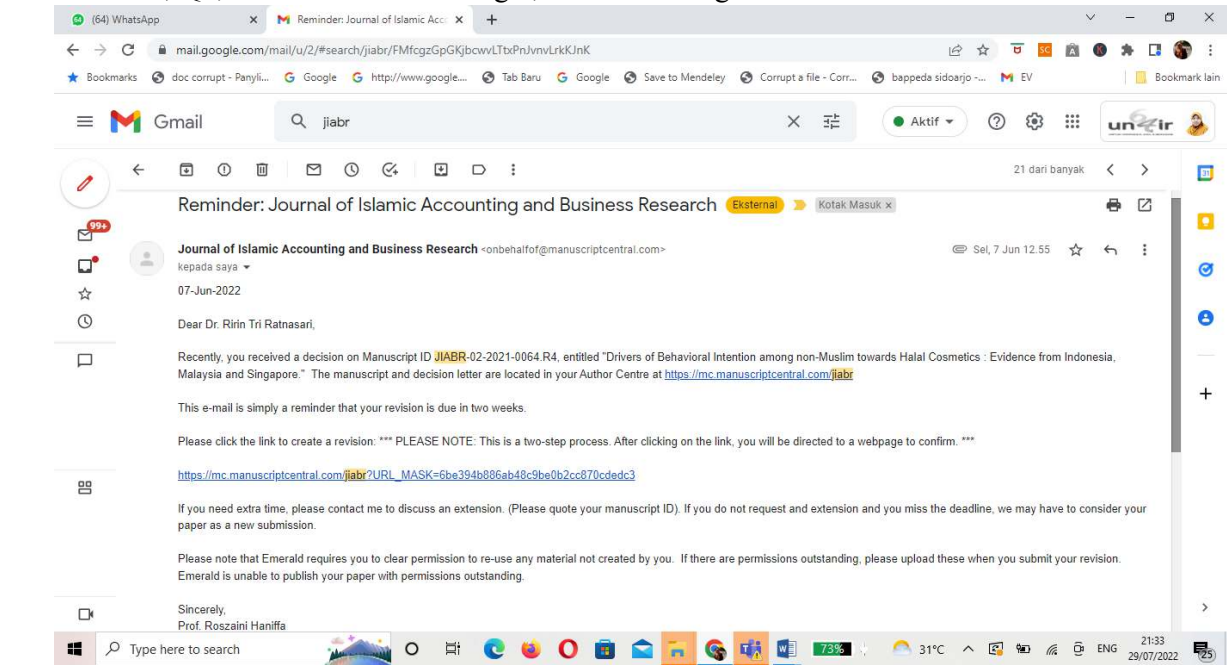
(64) WhatsApp
Reminder: Journal of Islamic Acc
mail.google.com/mail/u/2/#search/jiabr/FMfcgzGpGKjbcwvLTtxPnJvnvLrkKJnK

Bookmarks doc corrupt - Panyli... Google Google http://www.google.... Tab Baru Google Save to Mendeley Corrupt a file - Corr... bappeda sidoarjo -... EV Bookmark lain

Gmail jiabr Aktif

99+

21 dari banyak

Reminder: Journal of Islamic Accounting and Business Research Eksternal Kotak Masuk ×

Journal of Islamic Accounting and Business Research <onbehalfof@manuscriptcentral.com> Sel, 7 Jun 12.55
kepada saya

07-Jun-2022

Dear Dr. Ririn Tri Ratnasari,

Recently, you received a decision on Manuscript ID JIABR-02-2021-0064.R4, entitled "Drivers of Behavioral Intention among non-Muslim towards Halal Cosmetics : Evidence from Indonesia, Malaysia and Singapore." The manuscript and decision letter are located in your Author Centre at https://mc.manuscriptcentral.com/jiabr

This e-mail is simply a reminder that your revision is due in two weeks.

Please click the link to create a revision: *** PLEASE NOTE: This is a two-step process. After clicking on the link, you will be directed to a webpage to confirm. ***

https://mc.manuscriptcentral.com/jiabr?URL_MASK=6be394b886ab48c9be0b2cc870cdedc3

If you need extra time, please contact me to discuss an extension. (Please quote your manuscript ID). If you do not request and extension and you miss the deadline, we may have to consider your paper as a new submission.

Please note that Emerald requires you to clear permission to re-use any material not created by you. If there are permissions outstanding, please upload these when you submit your revision. Emerald is unable to publish your paper with permissions outstanding.

Sincerely,
Prof. Roszaini Haniffa

Type here to search 73% 31°C ENG 21:33 29/07/2022 25